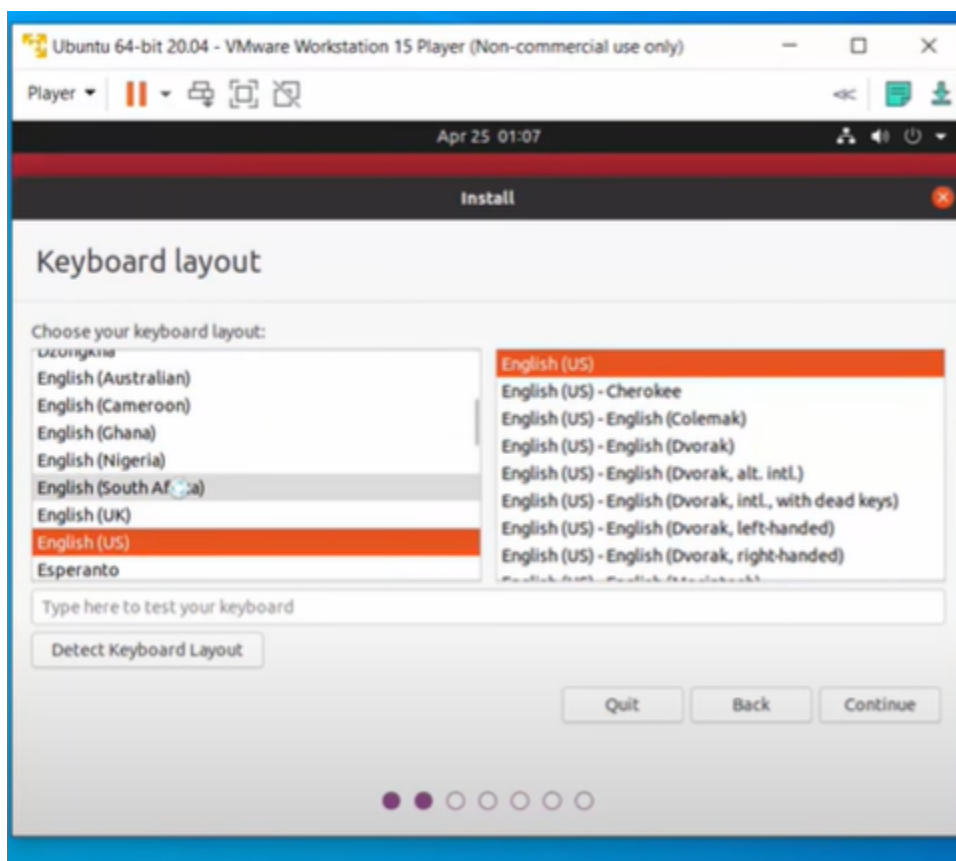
Ubuntu 64-bit 20.04 - VMware Workstation 15 Player (Non-commercial use only)

Player

Apr 25 01:07

Install

Keyboard layout

Choose your keyboard layout:

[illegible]
English (Australian)
English (Cameroon)
English (Ghana)
English (Nigeria)
English (South Af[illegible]a)
English (UK)
English (US)
Esperanto

English (US)
English (US) - Cherokee
English (US) - English (Colemak)
English (US) - English (Dvorak)
English (US) - English (Dvorak, alt. intl.)
English (US) - English (Dvorak, intl., with dead keys)
English (US) - English (Dvorak, left-handed)
English (US) - English (Dvorak, right-handed)
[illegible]

Type here to test your keyboard

Detect Keyboard Layout

Quit Back Continue